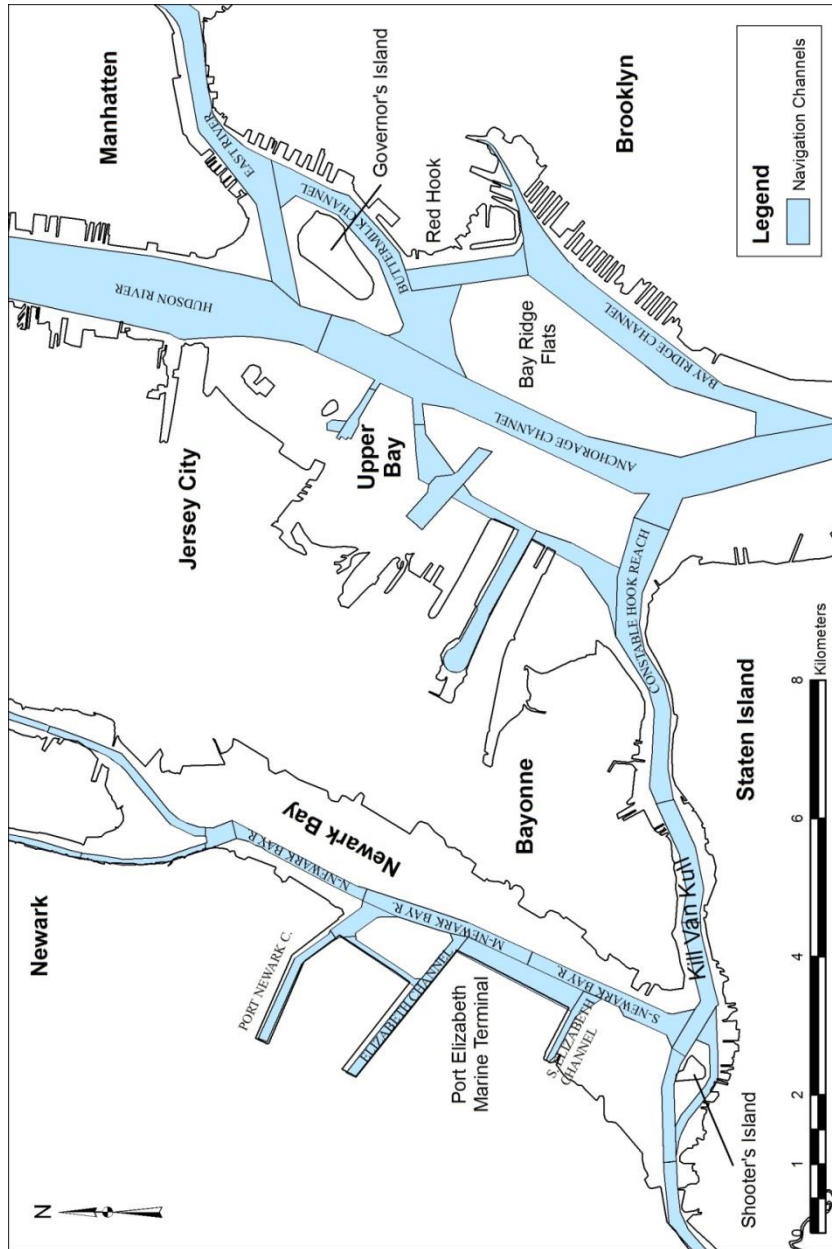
Legend
Navigation Channels

Manhatten
Brooklyn
Governor's Island
EAST RIVER
BUTTERMILK CHANNEL
Red Hook
HUDSON RIVER
Bay Ridge Flats
BAY RIDGE CHANNEL
ANCHORAGE CHANNEL
Jersey City
Upper Bay
CONSTABLE HOOK REACH
Newark
Newark Bay
N-NEWARK BAY R.
M-NEWARK BAY R.
S-NEWARK BAY R.
Bayonne
PORT NEWARK C.
ELIZABETH CHANNEL
Port Elizabeth Marine Terminal
S. ELIZABETH CHANNEL
Kill Van Kull
Staten Island
Shooter's Island
N

0 1 2 4 6 8
Kilometers